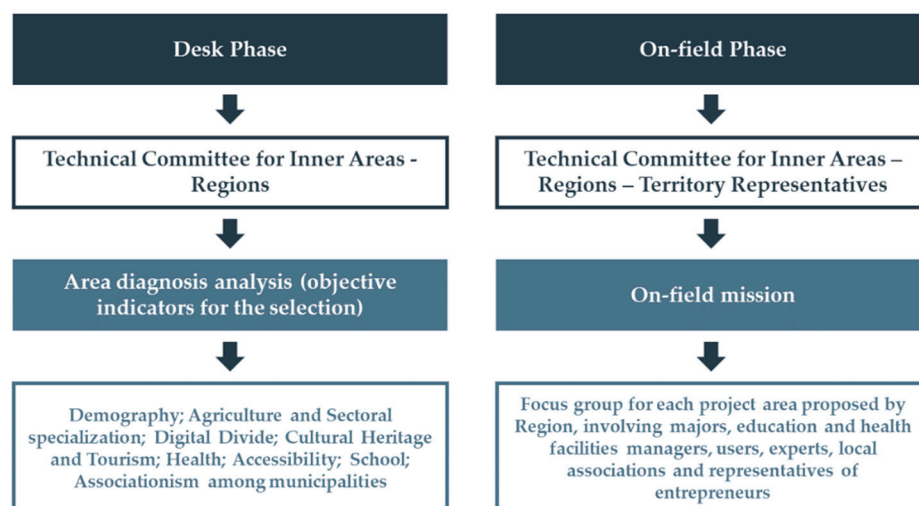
Desk Phase

Technical Committee for Inner Areas - Regions

Area diagnosis analysis (objective indicators for the selection)

Demography; Agriculture and Sectoral specialization; Digital Divide; Cultural Heritage and Tourism; Health; Accessibility; School; Associationism among municipalities

On-field Phase

Technical Committee for Inner Areas – Regions – Territory Representatives

On-field mission

Focus group for each project area proposed by Region, involving majors, education and health facilities managers, users, experts, local associations and representatives of entrepreneurs